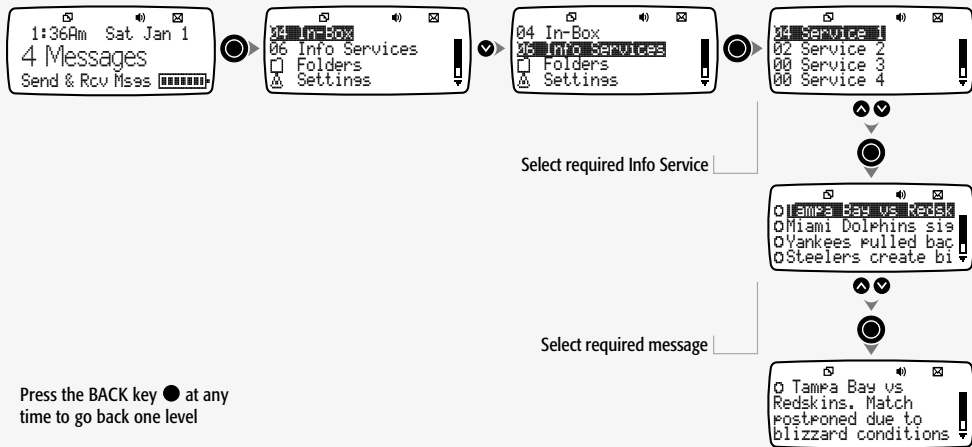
1:36Am Sat Jan 1
4 Messages
Send & Rcv Msgs

04 In-Box
06 Info Services
Folders
Settings

04 In-Box
06 Info Services
Folders
Settings

04 Service 1
02 Service 2
00 Service 3
00 Service 4

Select required Info Service

Tampa Bay vs Redsk
Miami Dolphins sig
Yankees pulled bac
Steelers create bi

Select required message

Tampa Bay vs Redskins. Match postponed due to blizzard conditions

Press the BACK key ● at any time to go back one level